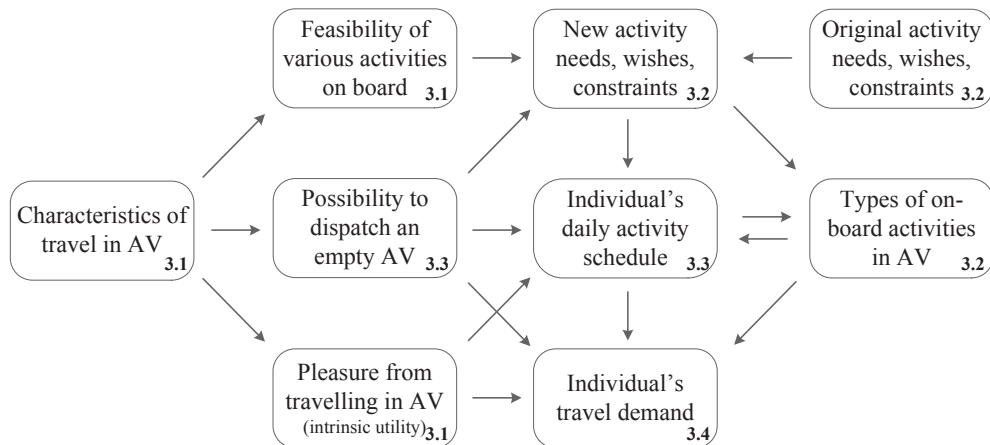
Feasibility of various activities on board 3.1

New activity needs, wishes, constraints 3.2

Original activity needs, wishes, constraints 3.2

Characteristics of travel in AV 3.1

Possibility to dispatch an empty AV 3.3

Individual's daily activity schedule 3.3

Types of on-board activities in AV 3.2

Pleasure from travelling in AV (intrinsic utility) 3.1

Individual's travel demand 3.4